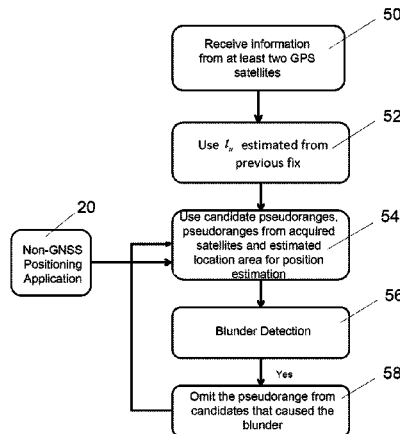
50

Receive information from at least two GPS satellites

52

Use $t_u$ estimated from previous fix

20

Non-GNSS Positioning Application

Use candidate pseudoranges, pseudoranges from acquired satellites and estimated location area for position estimation

54

56

Blunder Detection

Yes

58

Omit the pseudorange from candidates that caused the blunder